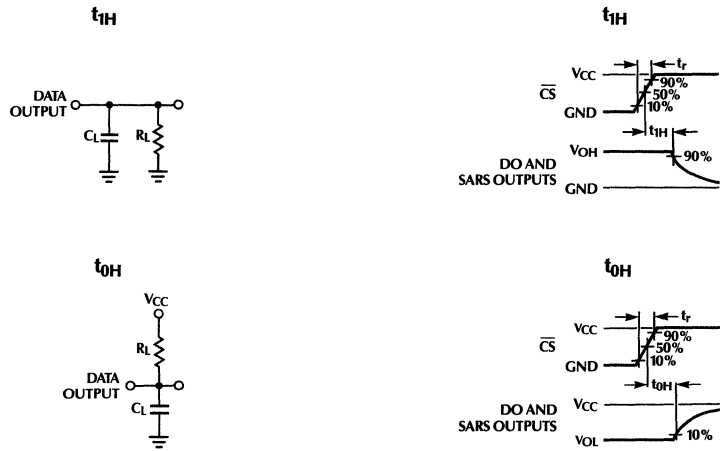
$t_{1H}$

DATA OUTPUT

$C_L$

$R_L$

$t_{1H}$

$t_r$

$V_{CC}$

$\overline{CS}$

90%

50%

10%

GND

$t_{1H}$

$V_{OH}$

DO AND SARS OUTPUTS

90%

GND

$t_{0H}$

$V_{CC}$

$R_L$

DATA OUTPUT

$C_L$

$t_{0H}$

$t_r$

$V_{CC}$

$\overline{CS}$

90%

50%

10%

GND

$t_{0H}$

DO AND SARS OUTPUTS

$V_{CC}$

$V_{OL}$

10%